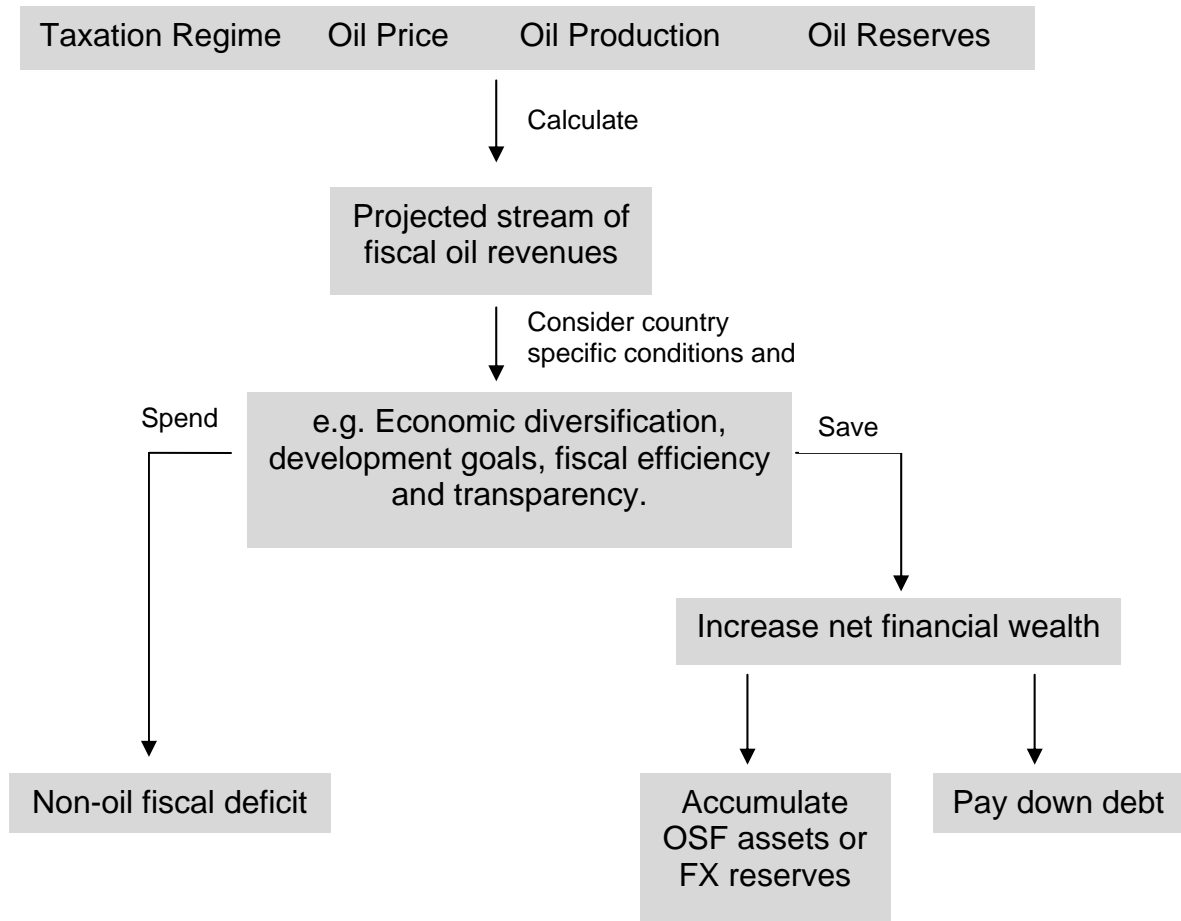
Taxation Regime Oil Price Oil Production Oil Reserves

Calculate

Projected stream of fiscal oil revenues

Consider country specific conditions and

Spend

e.g. Economic diversification, development goals, fiscal efficiency and transparency.

Save

Increase net financial wealth

Non-oil fiscal deficit

Accumulate OSF assets or FX reserves

Pay down debt